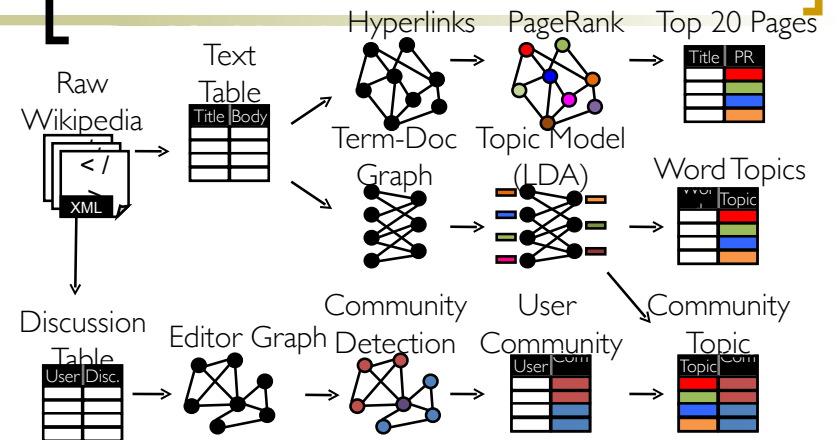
Raw Wikipedia

< / >

XML

Text Table

| Title | Body |
|---|---|
| | |
| | |
| | |

Hyperlinks

PageRank

Top 20 Pages

| Title | PR |
|---|---|
| | |
| | |
| | |
| | |

Term-Doc Graph

Topic Model (LDA)

Word Topics

| Wor | Topic |
|---|---|
| | |
| | |
| | |
| | |

Discussion Table

| User | Disc. |
|---|---|
| | |
| | |
| | |

Editor Graph

Community Detection

User Community

| User | Com |
|---|---|
| | |
| | |
| | |
| | |

Community Topic

| Topic | Com |
|---|---|
| | |
| | |
| | |
| | |